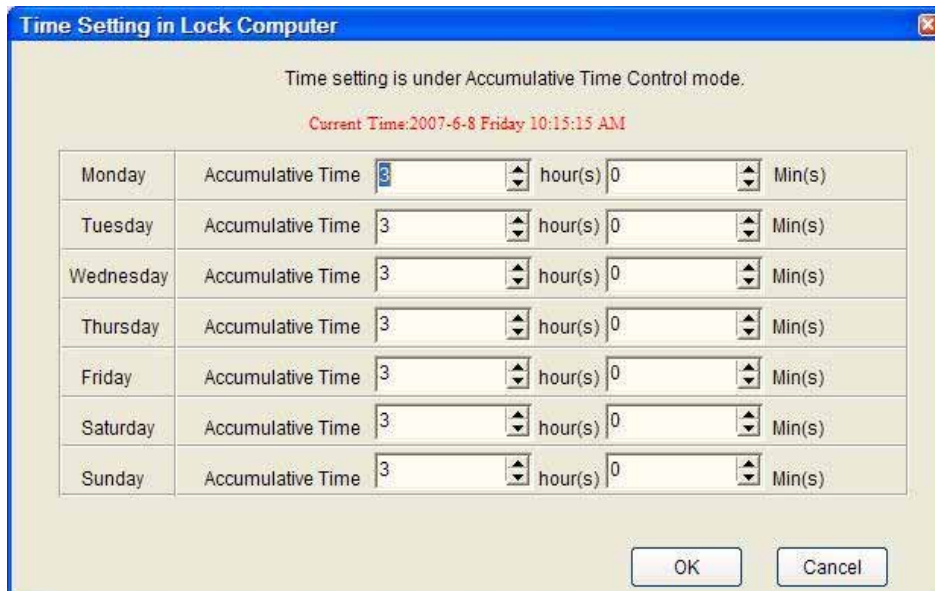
Time Setting in Lock Computer

Time setting is under Accumulative Time Control mode.

Current Time:2007-6-8 Friday 10:15:15 AM

| Monday | Accumulative Time | 3 | hour(s) | 0 | Min(s) |
|---|---|---|---|---|---|
| Tuesday | Accumulative Time | 3 | hour(s) | 0 | Min(s) |
| Wednesday | Accumulative Time | 3 | hour(s) | 0 | Min(s) |
| Thursday | Accumulative Time | 3 | hour(s) | 0 | Min(s) |
| Friday | Accumulative Time | 3 | hour(s) | 0 | Min(s) |
| Saturday | Accumulative Time | 3 | hour(s) | 0 | Min(s) |
| Sunday | Accumulative Time | 3 | hour(s) | 0 | Min(s) |

OK Cancel